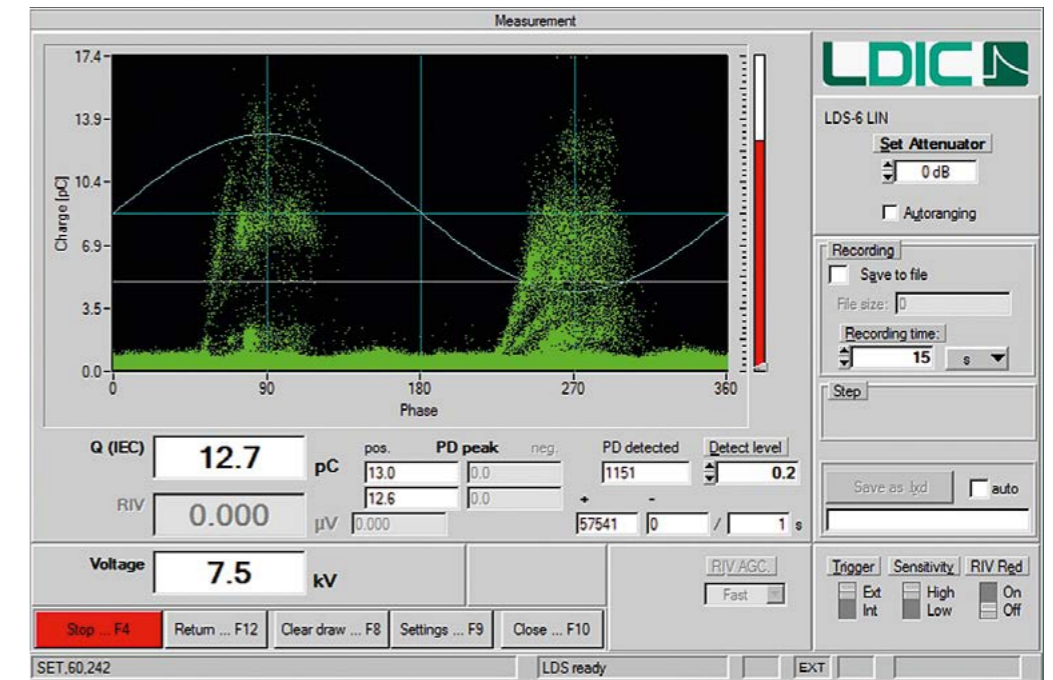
Measurement

17.4
13.9
10.4
6.9
3.5
0.0
Charge [pC]
0
90
180
270
360
Phase

LDIC

LDS-6 LIN
Set Attenuator
0 dB
Autoranging

Recording
Save to file
File size: 0
Recording time:
15
s

Step

Q (IEC)
12.7
pC
pos.
PD peak
neg.
13.0
0.0
12.6
0.0
PD detected
1151
Detect level
0.2
+
-
57541
0
/
1
s

RIV
0.000
µV
0.000

Save as lxd
auto

Voltage
7.5
kV

RIV AGC.
Fast

Trigger
Ext
Int
Sensitivity
High
Low
RIV Red
On
Off

Stop ... F4
Return ... F12
Clear draw ... F8
Settings ... F9
Close ... F10

SET,60,242
LDS ready
EXT